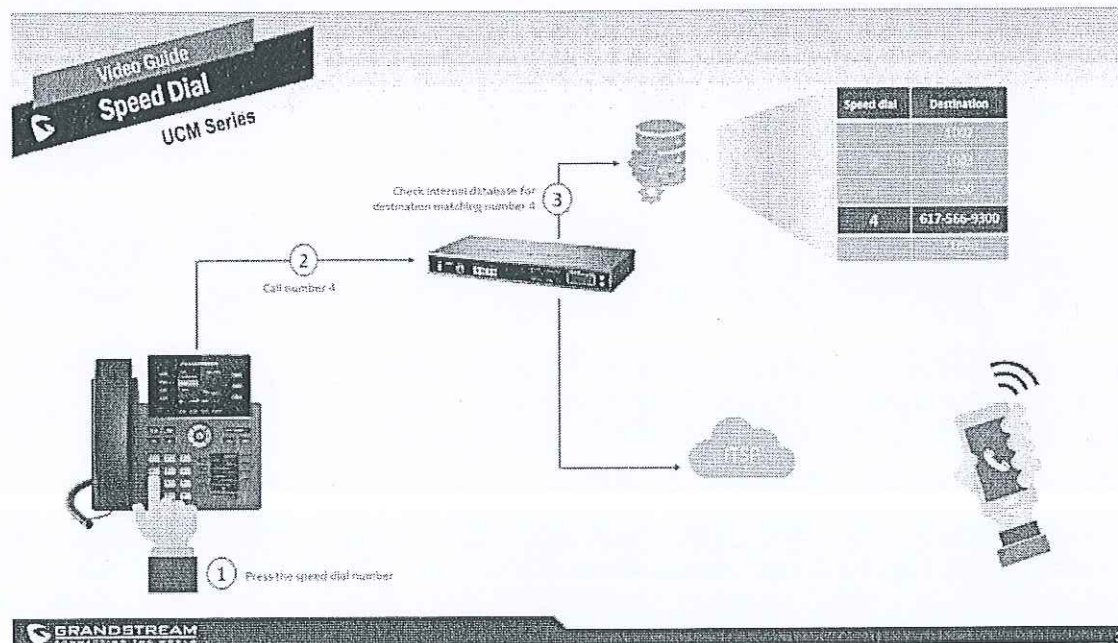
Video Guide
Speed Dial
UCM Series

| Speed dial | Destination |
|---|---|
| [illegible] | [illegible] |
| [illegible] | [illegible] |
| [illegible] | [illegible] |
| 4 | 617-566-9300 |
| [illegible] | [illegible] |

Check internal database for destination matching number 4

3

2

Call number 4

1 Press the speed dial number

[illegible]

GRANDSTREAM